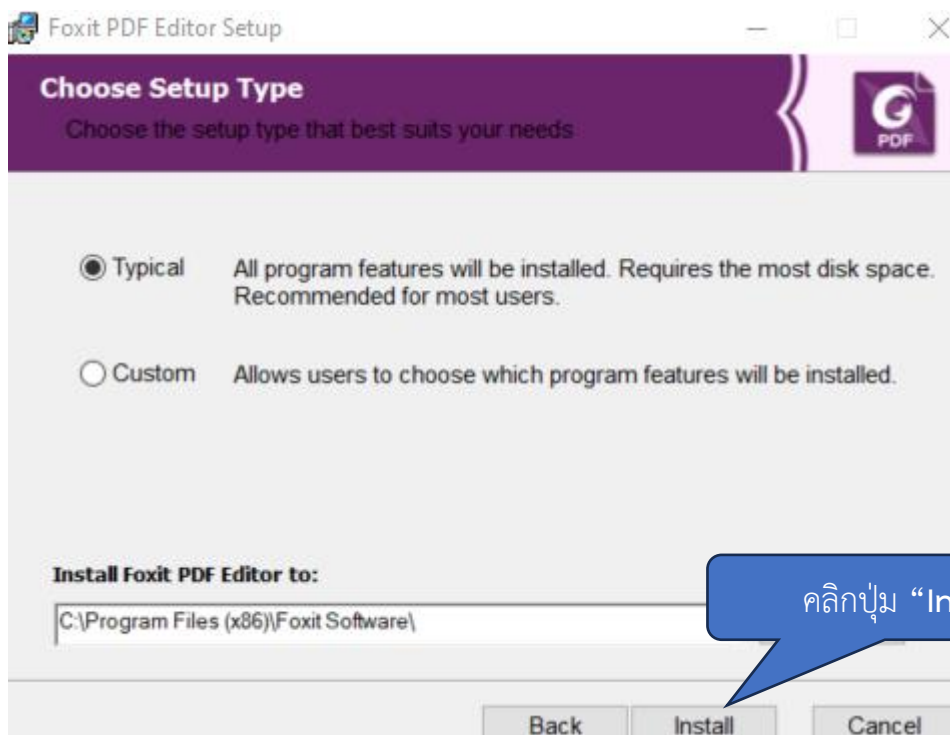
Foxit PDF Editor Setup

Choose Setup Type

Choose the setup type that best suits your needs

PDF

Typical All program features will be installed. Requires the most disk space. Recommended for most users.

Custom Allows users to choose which program features will be installed.

Install Foxit PDF Editor to:

C:\Program Files (x86)\Foxit Software\

คลิกปุ่ม "In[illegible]

Back Install Cancel